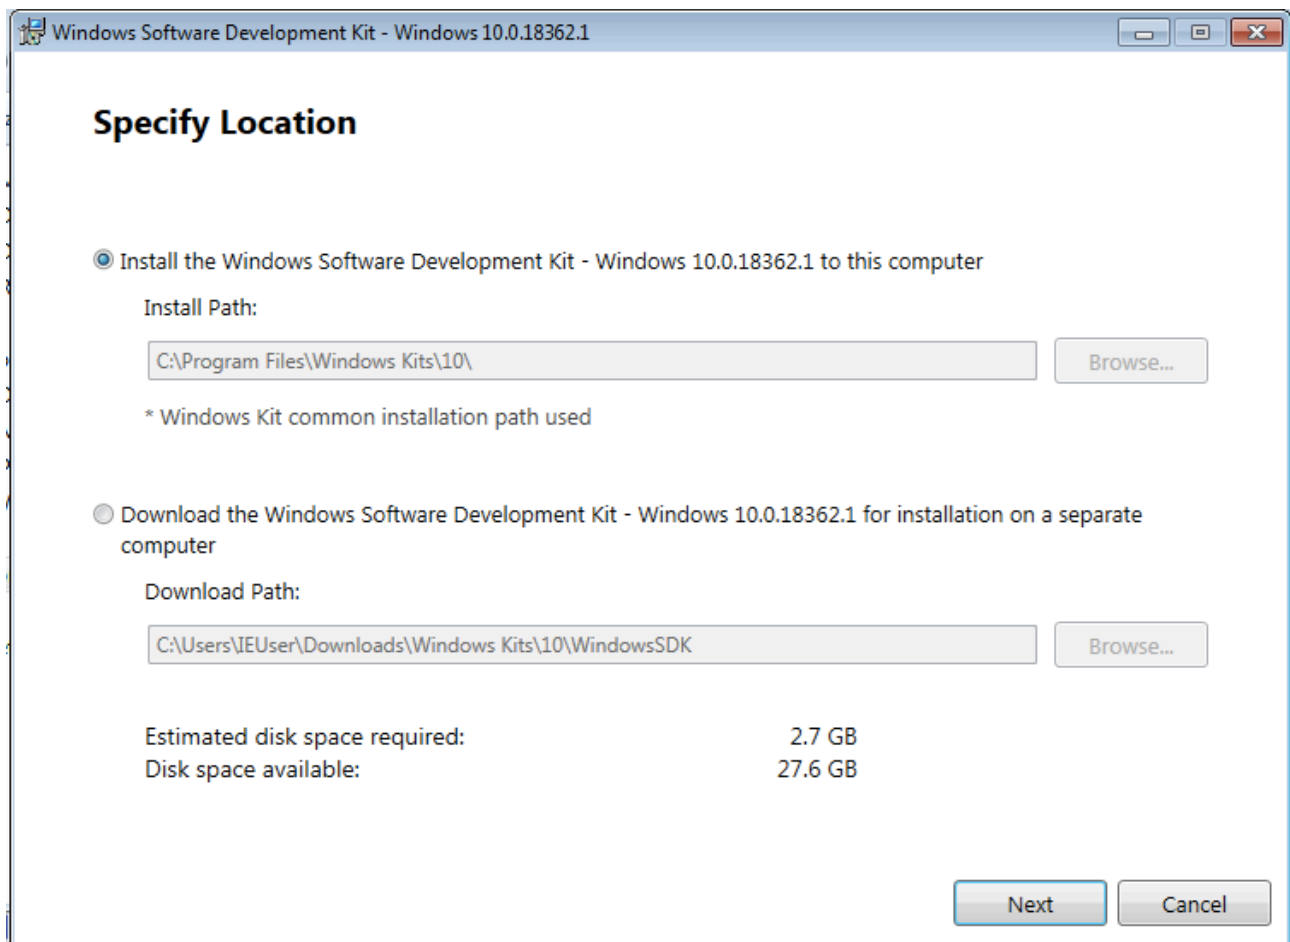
Windows Software Development Kit - Windows 10.0.18362.1

Specify Location

Install the Windows Software Development Kit - Windows 10.0.18362.1 to this computer

Install Path:

C:\Program Files\Windows Kits\10\

Browse...

* Windows Kit common installation path used

Download the Windows Software Development Kit - Windows 10.0.18362.1 for installation on a separate computer

Download Path:

C:\Users\IEUser\Downloads\Windows Kits\10\WindowsSDK

Browse...

Estimated disk space required: 2.7 GB
Disk space available: 27.6 GB

Next

Cancel